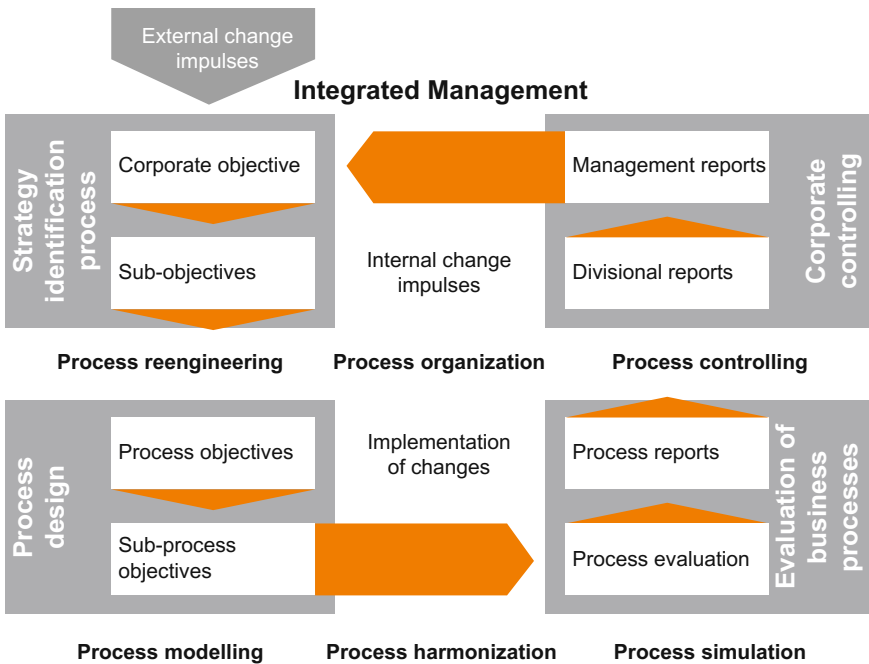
External change impulses

Integrated Management

Strategy identification process

Corporate objective

Sub-objectives

Internal change impulses

Management reports

Divisional reports

Corporate controlling

Process reengineering

Process organization

Process controlling

Process design

Process objectives

Sub-process objectives

Implementation of changes

Process reports

Process evaluation

Evaluation of business processes

Process modelling

Process harmonization

Process simulation